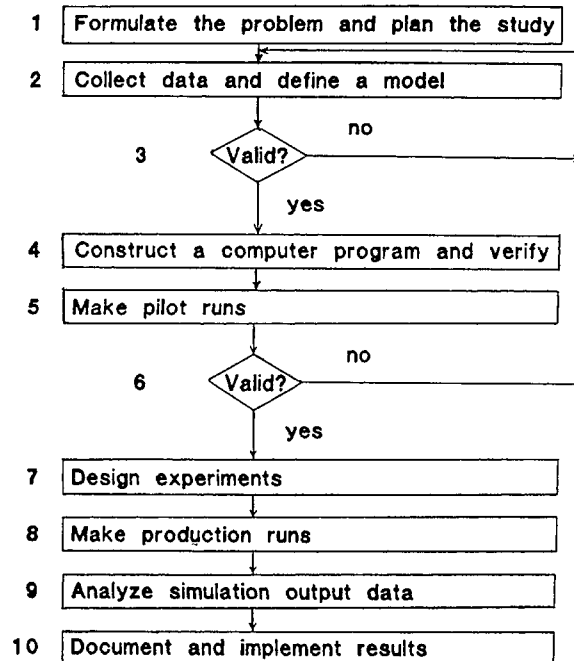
1 Formulate the problem and plan the study

2 Collect data and define a model

3 Valid? no

yes

4 Construct a computer program and verify

5 Make pilot runs

6 Valid? no

yes

7 Design experiments

8 Make production runs

9 Analyze simulation output data

10 Document and implement results